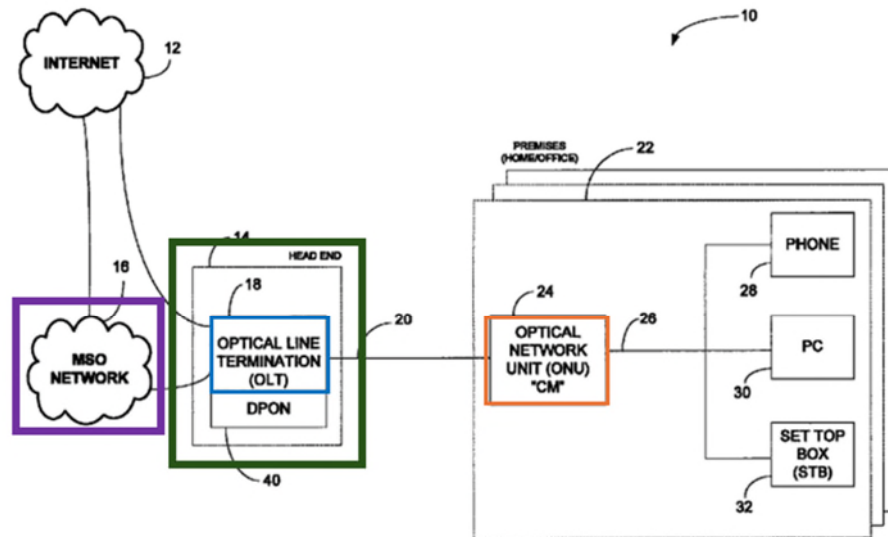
10

INTERNET

12

14

HEAD END

16

18

MSO NETWORK

OPTICAL LINE TERMINATION (OLT)

DPON

20

40

PREMISES (HOME/OFFICE)

22

24

OPTICAL NETWORK UNIT (ONU) "CM"

26

PHONE

28

PC

30

SET TOP BOX (STB)

32